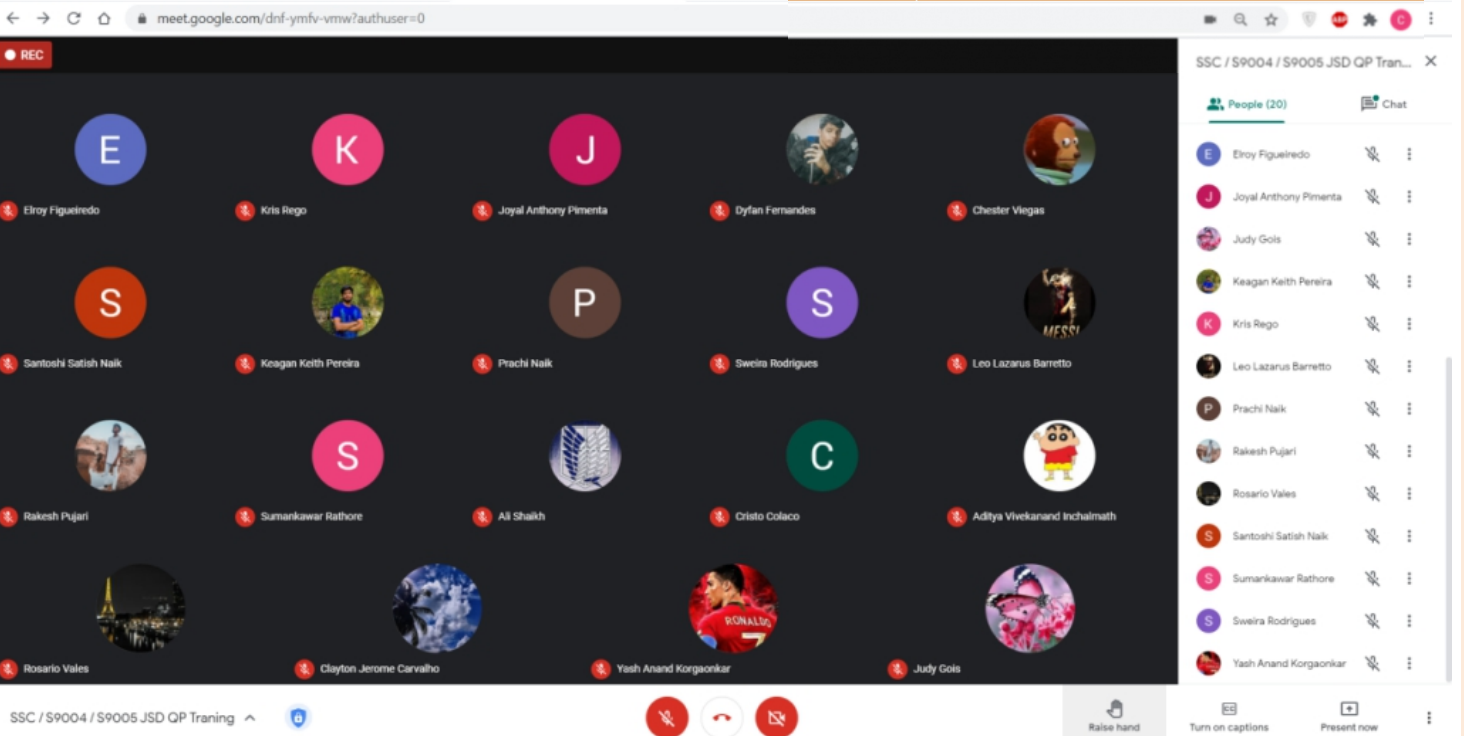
meet.google.com/dnf-ymfv-vmw?authuser=0

REC

E
Elroy Figueiredo
K
Kris Rego
J
Joyal Anthony Pimenta
Dyfan Fernandes
Chester Viegas
S
Santoshi Satish Naik
Keagan Keith Pereira
P
Prachi Naik
S
Sweira Rodrigues
MESSI
Leo Lazarus Barretto
Rakesh Pujari
S
Sumankawar Rathore
Ali Shaikh
C
Cristo Colaco
Aditya Vivekanand Inchalmath
Rosario Vales
Clayton Jerome Carvalho
RONALDO 7
Yash Anand Korgaonkar
Judy Gois

SSC / S9004 / S9005 JSD QP Tran...
People (20)
Chat
E Elroy Figueiredo
J Joyal Anthony Pimenta
Judy Gois
Keagan Keith Pereira
K Kris Rego
Leo Lazarus Barretto
P Prachi Naik
Rakesh Pujari
Rosario Vales
S Santoshi Satish Naik
S Sumankawar Rathore
S Sweira Rodrigues
Yash Anand Korgaonkar

SSC / S9004 / S9005 JSD QP Traning
Raise hand
CC
Turn on captions
Present now